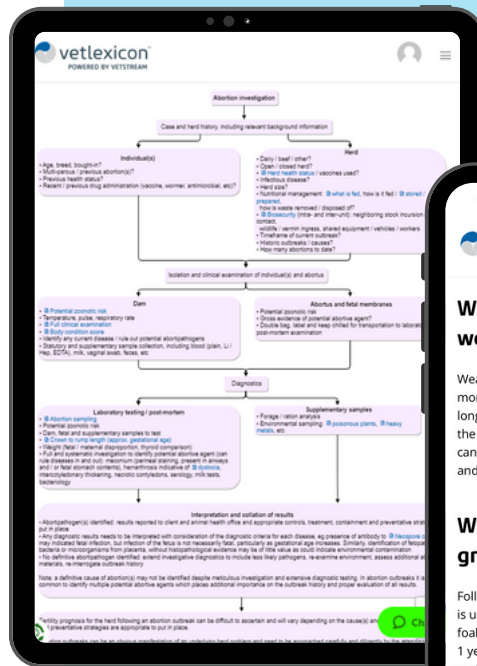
vetlexicon
POWERED BY VETSTREAM

Abortion investigation

Case and herd history, including relevant background information

Individual(s)
• Age, breed, bought-in?
• Multi-parous / previous abortion(s)?
• Previous health status?
• Recent / previous drug administration (vaccine, wormer, antimicrobial, etc)?

Herd
• Dairy / beef / other?
• Open / closed herd?
• Herd health status / vaccines used?
• Infectious disease?
• Herd size?
• Nutritional management: what is fed, how is it fed / stored / prepared, how is waste removed / disposed of?
• Biosecurity (intra- and inter-unit): neighboring stock incursion contact, wildlife / vermin ingress, shared equipment / vehicles / workers
• Timeframe of current outbreak?
• Historic outbreaks / causes?
• How many abortions to date?

Isolation and clinical examination of individual(s) and abortus

Dam
• Potential zoonotic risk
• Temperature, pulse, respiratory rate
• Full clinical examination
• Body condition score
• Identify any current disease / rule out potential abortipathogens
• Statutory and supplementary sample collection, including blood (plain, Li Hep, EDTA), milk, vaginal swab, feces, etc

Abortus and fetal membranes
• Potential zoonotic risk
• Gross evidence of potential abortive agent?
• Double bag, label and keep chilled for transportation to laboratory post-mortem examination

Diagnostics

Laboratory testing / post-mortem
• Abortion sampling
• Potential zoonotic risk
• Dam, fetal and supplementary samples to test
• Crown to rump length (approx. gestational age)
• Weight (fetal / material disproportion, thyroid comparison)
• Full and systematic investigation to identify potential abortive agent (can rule diseases in and out): meconium (perinatal staining, present in airways and / or fetal stomach contents), hemorrhoss indicative of dystocia, intercotyledonary thickening, necrotic cotyledons, serology, milk tests, bacteriology

Supplementary samples
• Forage / ration analysis
• Environmental sampling: poisonous plants, heavy metals, etc

Interpretation and collation of results
• Abortipathogen(s) identified: results reported to client and animal health office and appropriate controls, treatment, containment and preventative strategies put in place
• Any diagnostic results needs to be interpreted with consideration of the diagnostic criteria for each disease, eg presence of antibody to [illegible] may indicated fetal infection, but infection of the fetus is not necessarily fatal, particularly as gestational age increases. Similarly, identification of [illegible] bacteria or microorganisms from placenta, without histopathological evidence may be of little value as could indicate environmental contamination
• No definitive abortipathogen identified: extend investigative diagnostics to include less likely pathogens, re-examine environment, assess additional animals, re-interrogate outbreak history

Note: a definitive cause of abortion(s) may not be identified despite meticulous investigation and extensive diagnostic testing. In abortion outbreaks it is common to identify multiple potential abortive agents which places additional importance on the outbreak history and proper evaluation of all results.

Fertility prognosis for the herd following an abortion outbreak can be difficult to ascertain and will vary depending on the cause(s) and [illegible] preventative strategies are appropriate to put in place.

W
we

Wea
mor
long
the
can
and

W
gr

Foll
is u
foal
1 ye

Ch